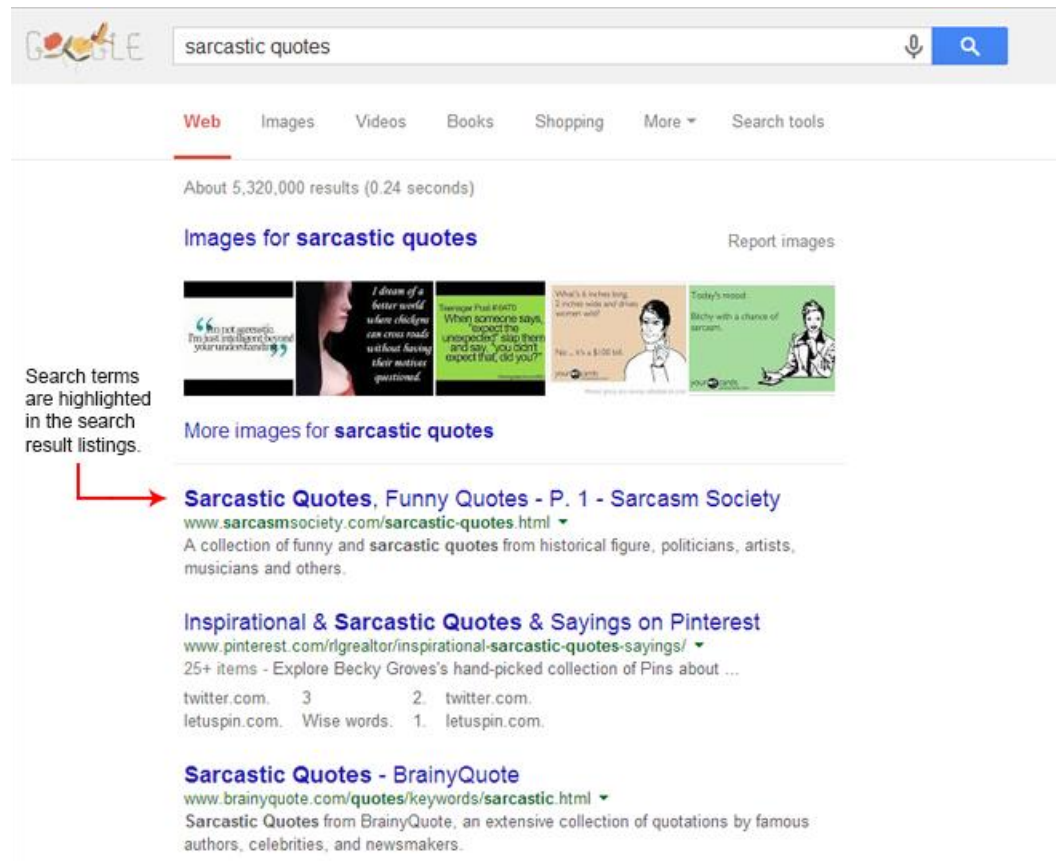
Google

sarcastic quotes

Web Images Videos Books Shopping More Search tools

About 5,320,000 results (0.24 seconds)

Images for sarcastic quotes

Report images

"I'm not sarcastic. I'm just intelligent beyond your understanding"

I dream of a better world where chickens can cross roads without having their motives questioned.

Teenager Post #6470
When someone says, "expect the unexpected" slap them and say, "you didn't expect that, did you?"

What's 6 inches long, 2 inches wide and drives women wild?

No... it's a $100 bill.

Today's mood: Bitchy with a chance of sarcasm.

More images for sarcastic quotes

Search terms are highlighted in the search result listings.

Sarcastic Quotes, Funny Quotes - P. 1 - Sarcasm Society
www.sarcasmsociety.com/sarcastic-quotes.html
A collection of funny and sarcastic quotes from historical figure, politicians, artists, musicians and others.

Inspirational & Sarcastic Quotes & Sayings on Pinterest
www.pinterest.com/rlgrealtor/inspirational-sarcastic-quotes-sayings/
25+ items - Explore Becky Groves's hand-picked collection of Pins about ...

| twitter.com. | 3 | 2. | twitter.com. |
|---|---|---|---|
| letuspin.com. | Wise words. | 1. | letuspin.com. |

Sarcastic Quotes - BrainyQuote
www.brainyquote.com/quotes/keywords/sarcastic.html
Sarcastic Quotes from BrainyQuote, an extensive collection of quotations by famous authors, celebrities, and newsmakers.